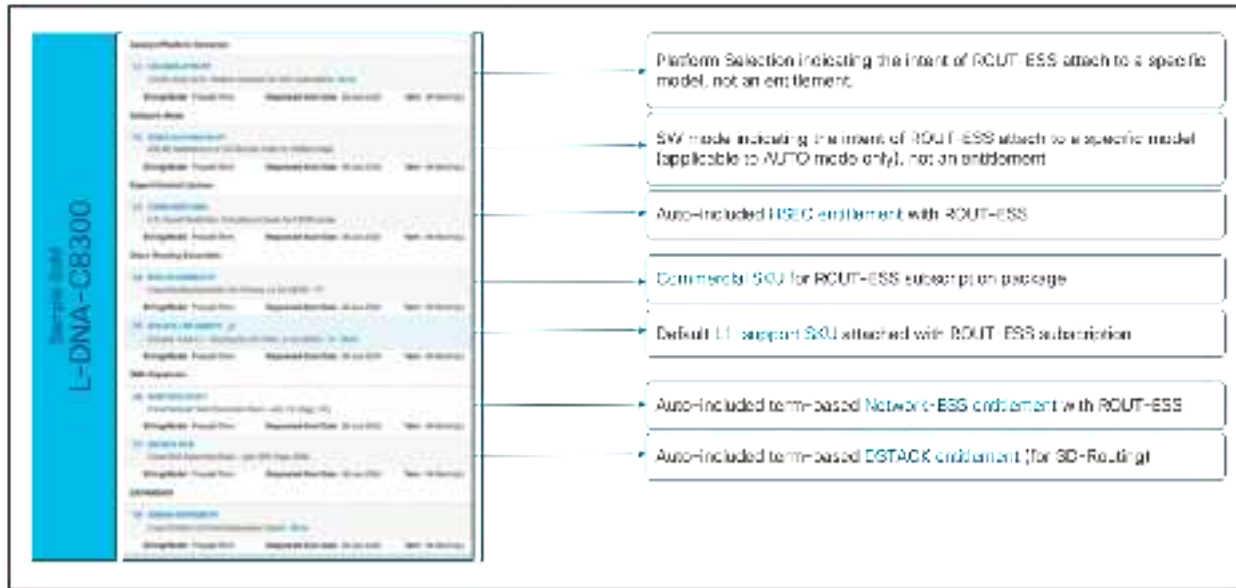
Sample SKU
L-DNA-C8300

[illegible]

Platform Selection indicating the intent of ROUT-ESS attach to a specific model, not an entitlement.

SW mode indicating the intent of ROUT-ESS attach to a specific model (applicable to AUTO mode only), not an entitlement

Auto-included IPSEC entitlement with ROUT-ESS

Commercial SKU for ROUT-ESS subscription package

Default L1 support SKU attached with ROUT-ESS subscription

Auto-included term-based Network-ESS entitlement with ROUT-ESS

Auto-included term-based DSTACK entitlement (for SD-Routing)